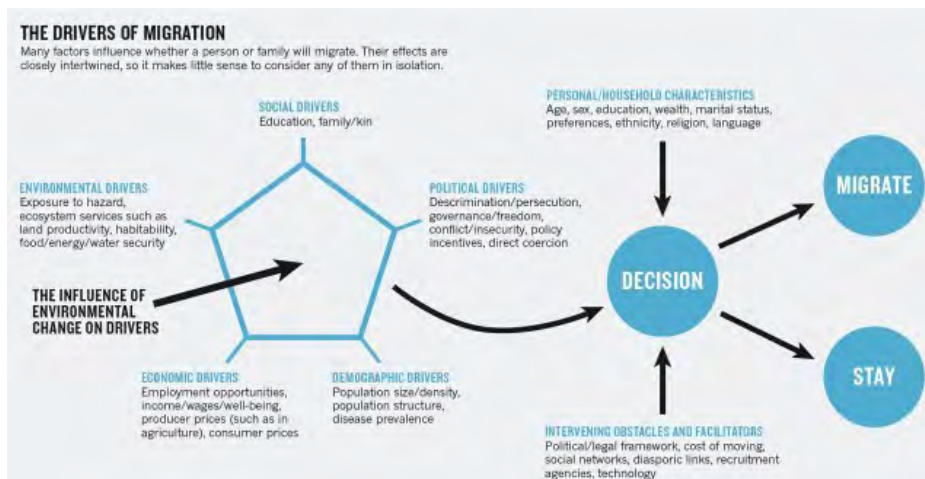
THE DRIVERS OF MIGRATION

Many factors influence whether a person or family will migrate. Their effects are closely intertwined, so it makes little sense to consider any of them in isolation.

SOCIAL DRIVERS
Education, family/kin

ENVIRONMENTAL DRIVERS
Exposure to hazard, ecosystem services such as land productivity, habitability, food/energy/water security

POLITICAL DRIVERS
Descrimination/persecution, governance/freedom, conflict/insecurity, policy incentives, direct coercion

THE INFLUENCE OF ENVIRONMENTAL CHANGE ON DRIVERS

ECONOMIC DRIVERS
Employment opportunities, income/wages/well-being, producer prices (such as in agriculture), consumer prices

DEMOGRAPHIC DRIVERS
Population size/density, population structure, disease prevalence

PERSONAL/HOUSEHOLD CHARACTERISTICS
Age, sex, education, wealth, marital status, preferences, ethnicity, religion, language

DECISION

MIGRATE

STAY

INTERVENING OBSTACLES AND FACILITATORS
Political/legal framework, cost of moving, social networks, diasporic links, recruitment agencies, technology